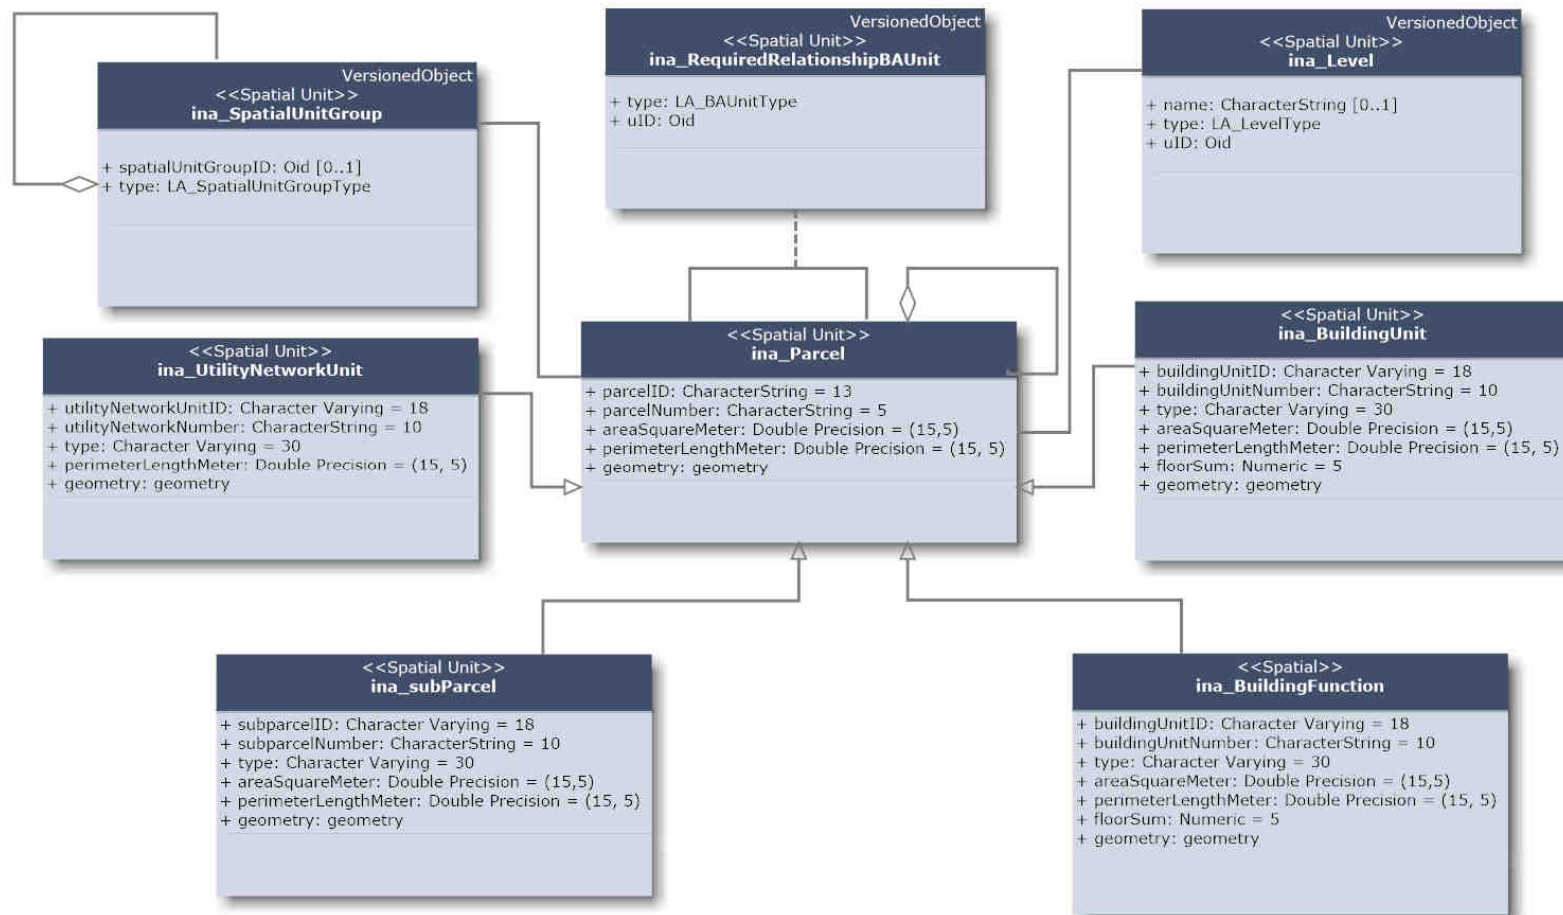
VersionedObject
<<Spatial Unit>>
ina_SpatialUnitGroup

+ spatialUnitGroupID: Oid [0..1]
+ type: LA_SpatialUnitGroupType

VersionedObject
<<Spatial Unit>>
ina_RequiredRelationshipBAUnit

+ type: LA_BAUnitType
+ uID: Oid

VersionedObject
<<Spatial Unit>>
ina_Level

+ name: CharacterString [0..1]
+ type: LA_LevelType
+ uID: Oid

<<Spatial Unit>>
ina_UtilityNetworkUnit

+ utilityNetworkUnitID: Character Varying = 18
+ utilityNetworkNumber: CharacterString = 10
+ type: Character Varying = 30
+ perimeterLengthMeter: Double Precision = (15, 5)
+ geometry: geometry

<<Spatial Unit>>
ina_Parcel

+ parcelID: CharacterString = 13
+ parcelNumber: CharacterString = 5
+ areaSquareMeter: Double Precision = (15,5)
+ perimeterLengthMeter: Double Precision = (15, 5)
+ geometry: geometry

<<Spatial Unit>>
ina_BuildingUnit

+ buildingUnitID: Character Varying = 18
+ buildingUnitNumber: CharacterString = 10
+ type: Character Varying = 30
+ areaSquareMeter: Double Precision = (15,5)
+ perimeterLengthMeter: Double Precision = (15, 5)
+ floorSum: Numeric = 5
+ geometry: geometry

<<Spatial Unit>>
ina_subParcel

+ subparcelID: Character Varying = 18
+ subparcelNumber: CharacterString = 10
+ type: Character Varying = 30
+ areaSquareMeter: Double Precision = (15,5)
+ perimeterLengthMeter: Double Precision = (15, 5)
+ geometry: geometry

<<Spatial>>
ina_BuildingFunction

+ buildingUnitID: Character Varying = 18
+ buildingUnitNumber: CharacterString = 10
+ type: Character Varying = 30
+ areaSquareMeter: Double Precision = (15,5)
+ perimeterLengthMeter: Double Precision = (15, 5)
+ floorSum: Numeric = 5
+ geometry: geometry